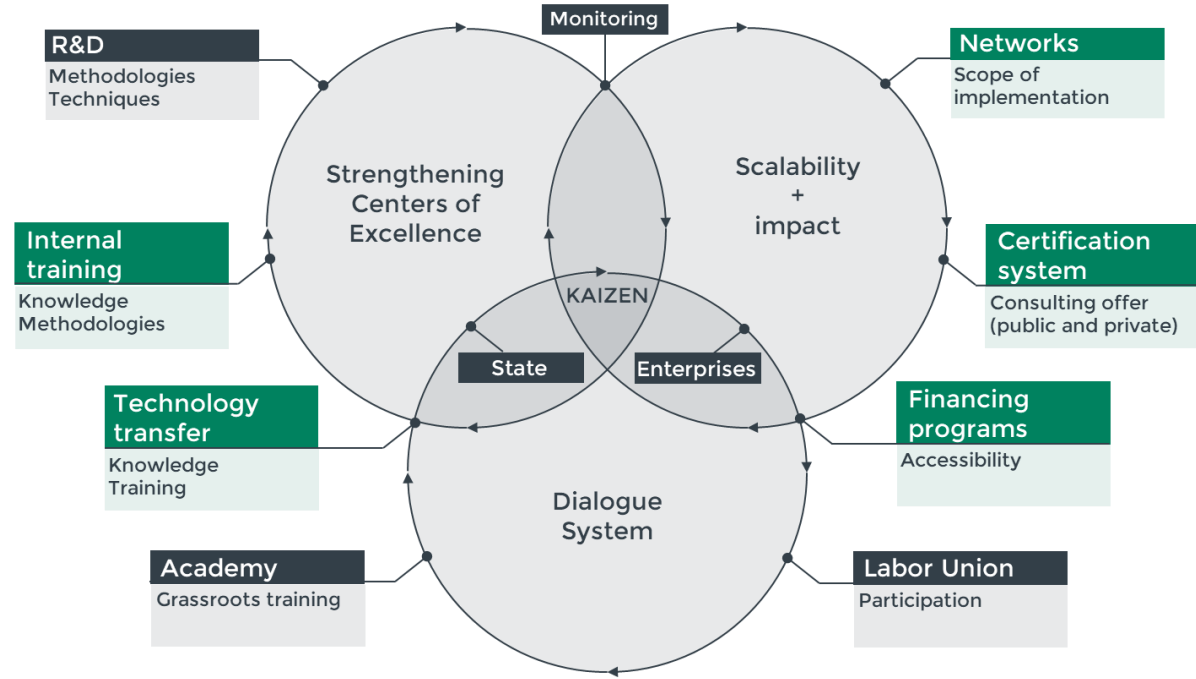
Monitoring

R&D
Methodologies
Techniques

Networks
Scope of implementation

Strengthening Centers of Excellence

Scalability
+
impact

Internal training
Knowledge
Methodologies

Certification system
Consulting offer (public and private)

KAIZEN

State

Enterprises

Technology transfer
Knowledge
Training

Financing programs
Accessibility

Dialogue System

Academy
Grassroots training

Labor Union
Participation